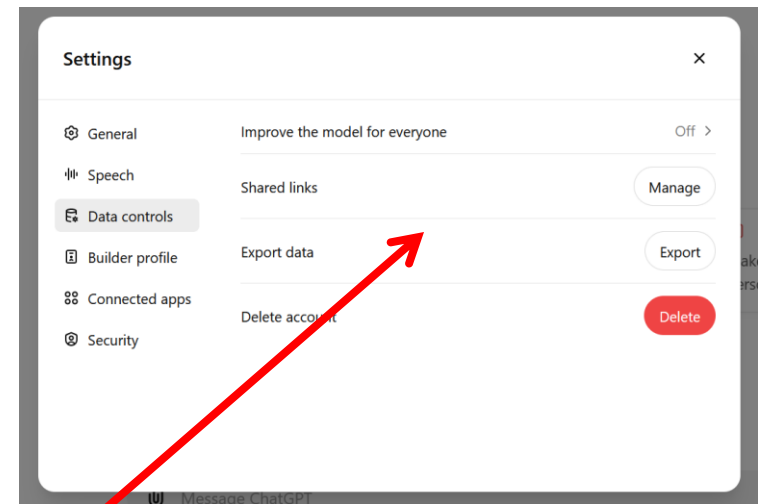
Settings

×

General

Speech

Data controls

Builder profile

Connected apps

Security

Improve the model for everyone

Off >

Shared links

Manage

Export data

Export

Delete account

Delete

ake

erso

Message ChatGPT